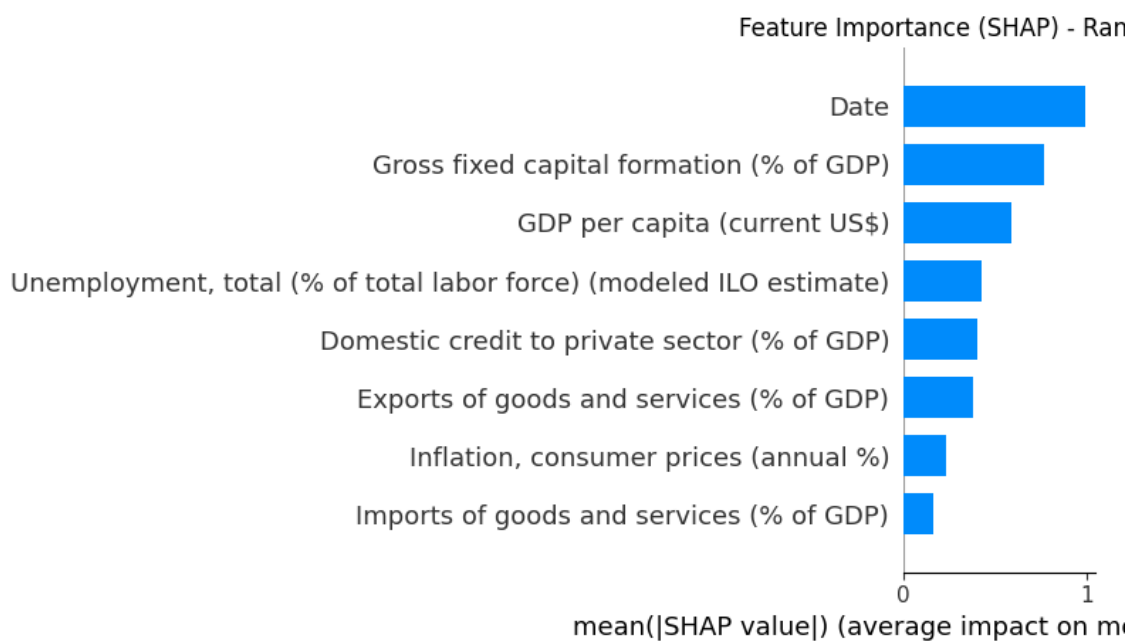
Feature Importance (SHAP) - Ran

Date

Gross fixed capital formation (% of GDP)

GDP per capita (current US$)

Unemployment, total (% of total labor force) (modeled ILO estimate)

Domestic credit to private sector (% of GDP)

Exports of goods and services (% of GDP)

Inflation, consumer prices (annual %)

Imports of goods and services (% of GDP)

0

1

mean(|SHAP value|) (average impact on mo